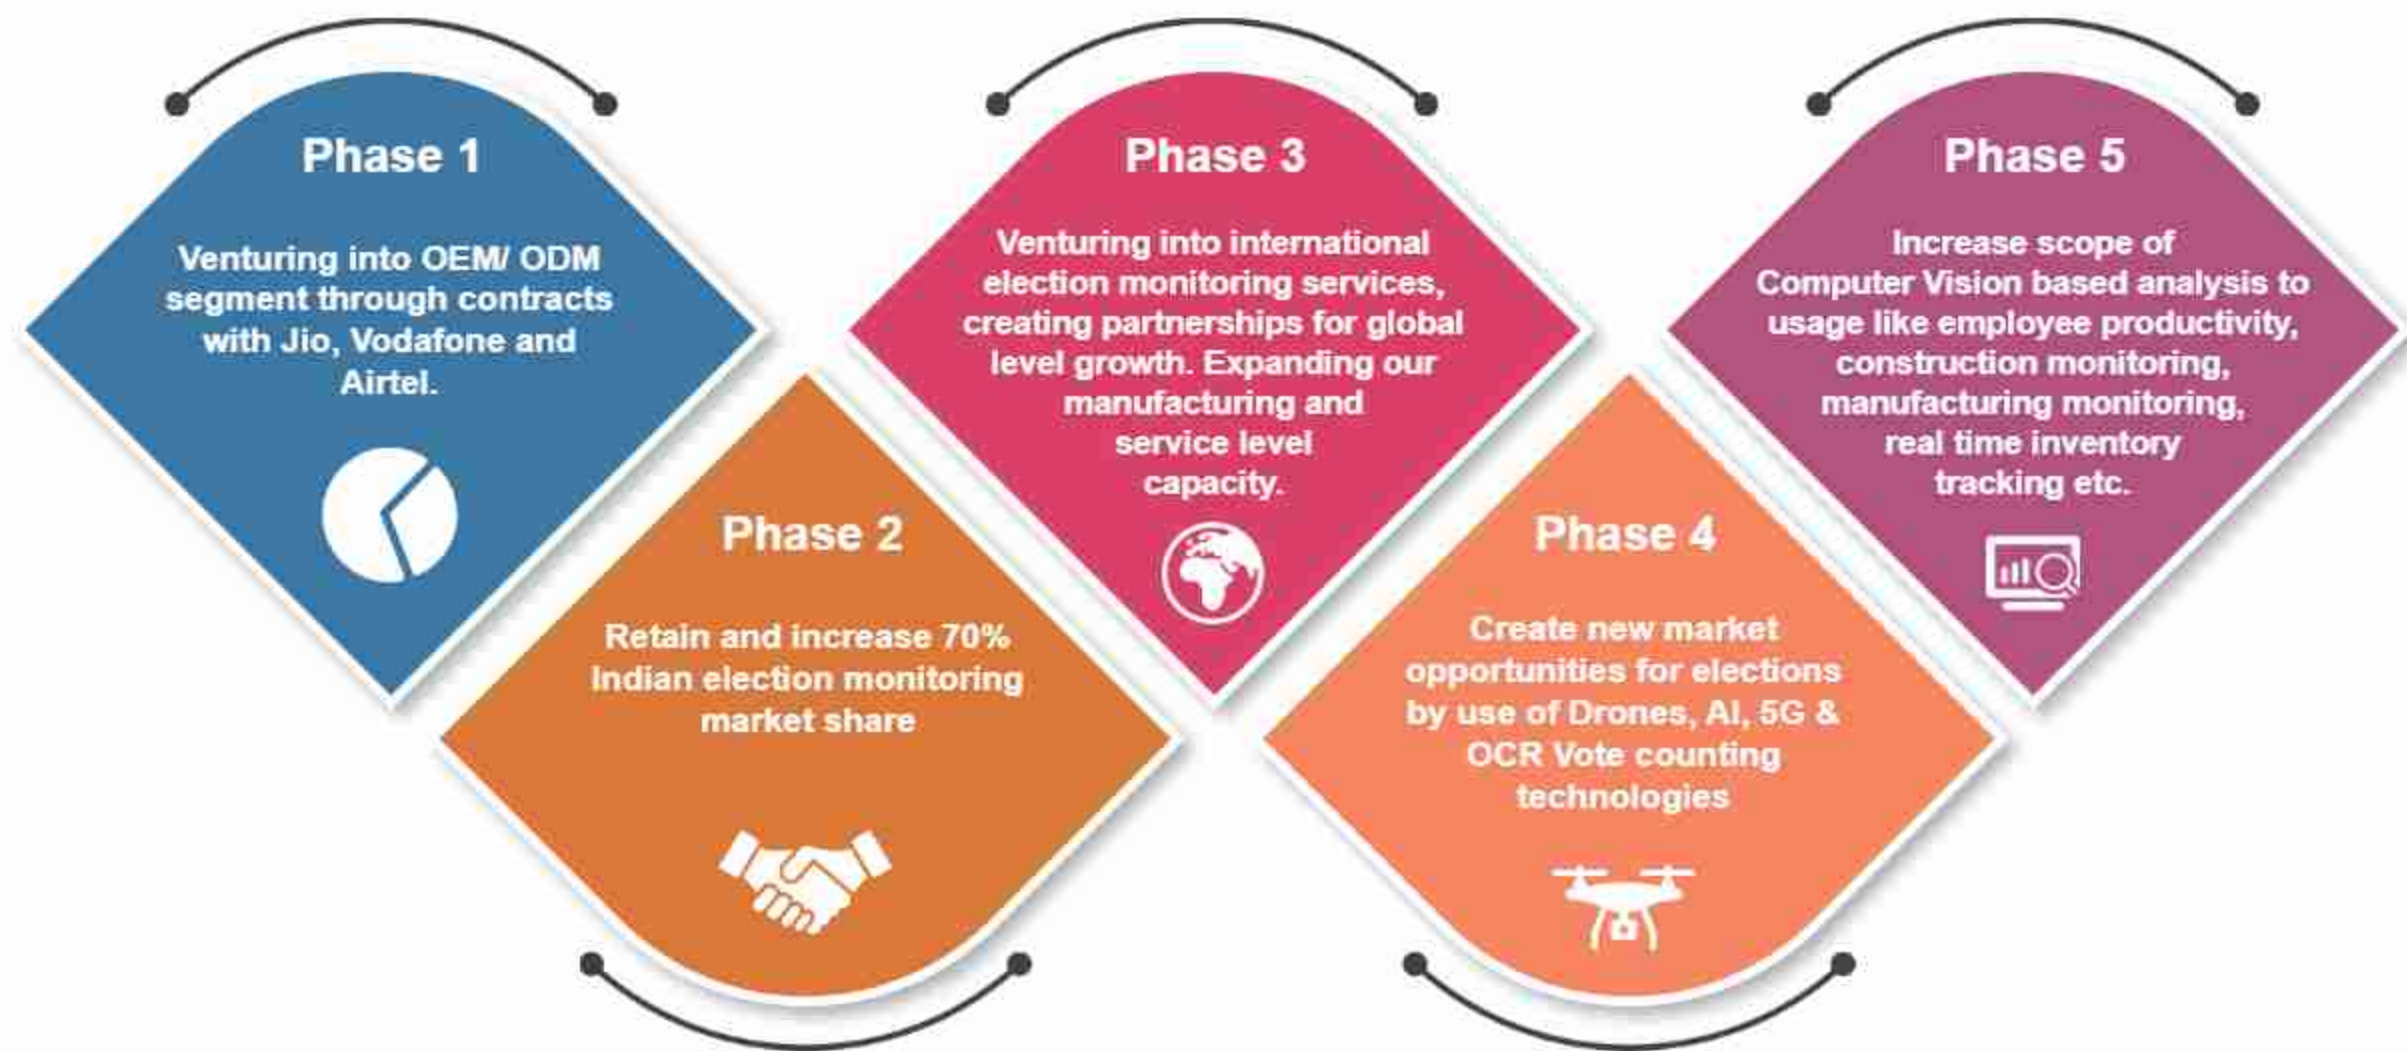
Phase 1

Venturing into OEM/ ODM segment through contracts with Jio, Vodafone and Airtel.

Phase 2

Retain and increase 70% Indian election monitoring market share

Phase 3

Venturing into international election monitoring services, creating partnerships for global level growth. Expanding our manufacturing and service level capacity.

Phase 4

Create new market opportunities for elections by use of Drones, AI, 5G & OCR Vote counting technologies

Phase 5

Increase scope of Computer Vision based analysis to usage like employee productivity, construction monitoring, manufacturing monitoring, real time inventory tracking etc.